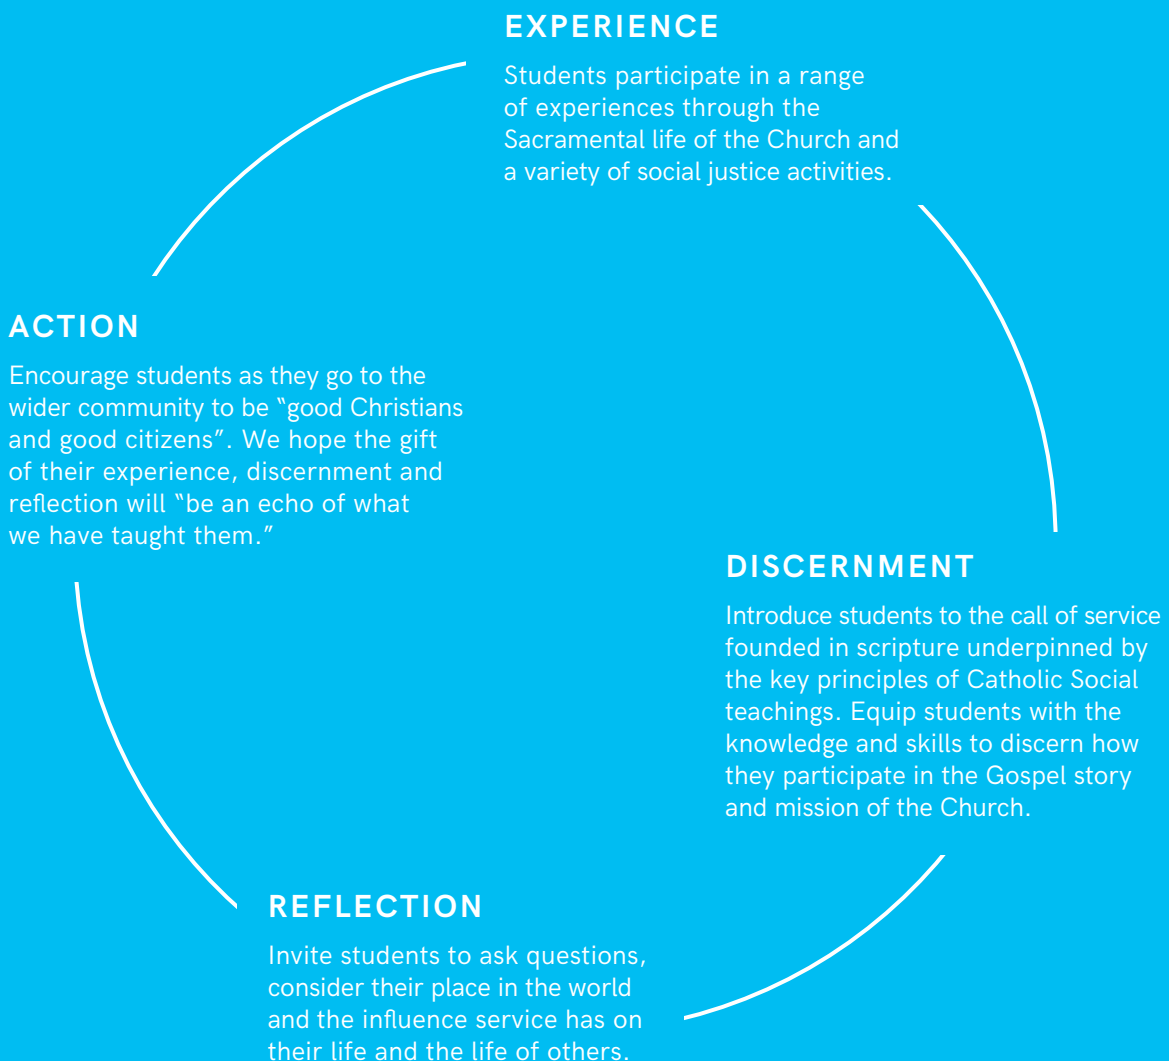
EXPERIENCE

Students participate in a range of experiences through the Sacramental life of the Church and a variety of social justice activities.

DISCERNMENT

Introduce students to the call of service founded in scripture underpinned by the key principles of Catholic Social teachings. Equip students with the knowledge and skills to discern how they participate in the Gospel story and mission of the Church.

REFLECTION

Invite students to ask questions, consider their place in the world and the influence service has on their life and the life of others.

ACTION

Encourage students as they go to the wider community to be "good Christians and good citizens". We hope the gift of their experience, discernment and reflection will "be an echo of what we have taught them."